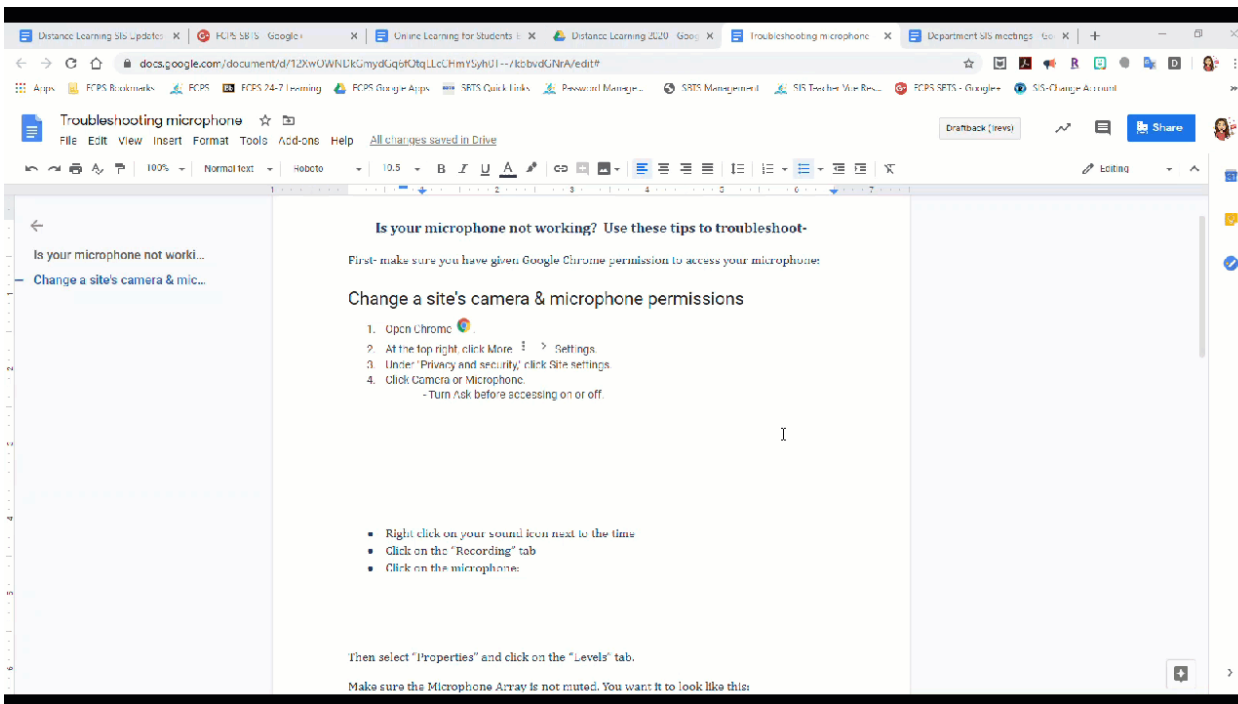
Distance Learning SIS Updates ×
FCPS SBTS - Google ×
Online Learning for Students ×
Distance Learning 2020 - Goog ×
Troubleshooting microphone ×
Department SIS meetings - Go ×
+

docs.google.com/document/d/12XwOWNDkGmydGq6fOtqLLcCHmYSyh01--/kbbvdGNrA/edit#

Apps  FCPS Bookmarks  FCPS  FCPS 24-7 Learning  FCPS Google Apps  SBTS Quick Links  Password Manager  SBTS Management  SIS Teacher Vue Res...  FCPS SBTS - Google  SIS-Change Account

Troubleshooting microphone
File Edit View Insert Format Tools Add-ons Help All changes saved in Drive
Draftback (revs)
Share

100% Normal text Roboto 10.5 B I U A
Editing

Is your microphone not worki...
Change a site's camera & mic...

Is your microphone not working? Use these tips to troubleshoot-

First- make sure you have given Google Chrome permission to access your microphone!

Change a site's camera & microphone permissions

1. Open Chrome.
2. At the top right, click More > Settings.
3. Under "Privacy and security," click Site settings.
4. Click Camera or Microphone.
- Turn Ask before accessing on or off.

• Right click on your sound icon next to the time
• Click on the "Recording" tab
• Click on the microphone:

Then select "Properties" and click on the "Levels" tab.

Make sure the Microphone Array is not muted. You want it to look like this: